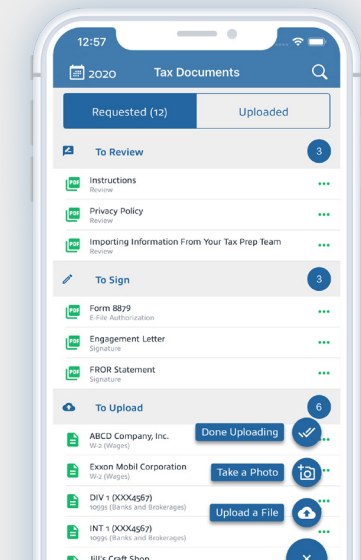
12:57

2020 Tax Documents

Requested (12)
Uploaded

To Review
3

PDF Instructions
Review

PDF Privacy Policy
Review

PDF Importing Information From Your Tax Prep Team
Review

To Sign
3

PDF Form 8879
E-File Authorization

PDF Engagement Letter
Signature

PDF FROR Statement
Signature

To Upload
6

ABCD Company, Inc.
W-2 (Wages)

Exxon Mobil Corporation
W-2 (Wages)

DIV 1 (XXX4567)
1099s (Banks and Brokerages)

INT 1 (XXX4567)
1099s (Banks and Brokerages)

Jill's Craft Shop

Done Uploading
Take a Photo
Upload a File